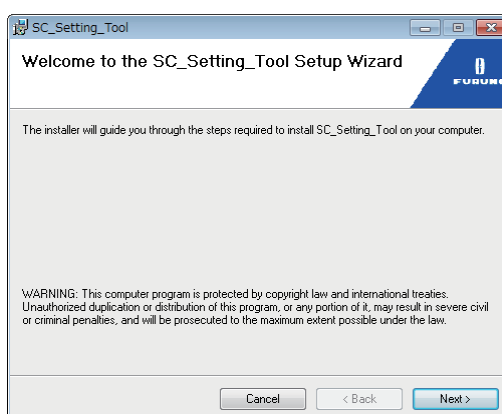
SC_Setting_Tool

Welcome to the SC_Setting_Tool Setup Wizard

FURUNO

The installer will guide you through the steps required to install SC_Setting_Tool on your computer.

WARNING: This computer program is protected by copyright law and international treaties. Unauthorized duplication or distribution of this program, or any portion of it, may result in severe civil or criminal penalties, and will be prosecuted to the maximum extent possible under the law.

Cancel

< Back

Next >